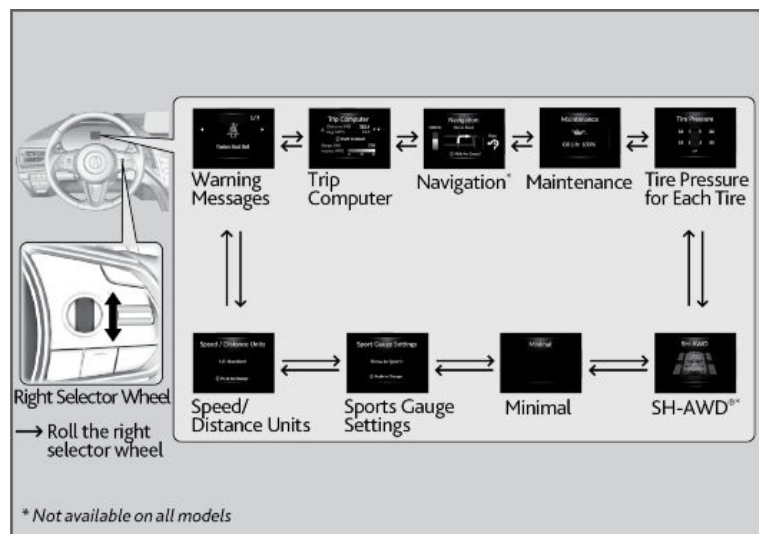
Warning Messages

Trip Computer

Navigation*

Maintenance

Tire Pressure for Each Tire

Right Selector Wheel

→ Roll the right selector wheel

Speed/ Distance Units

Sports Gauge Settings

Minimal

SH-AWD®*

* Not available on all models